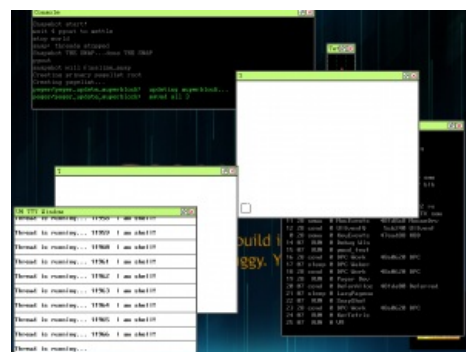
Shapebt

Shapebt start?
wait 4 ppset to mobile
stop world
swap: threads stopped
Shapebt THE SWAP... done THE SWAP
ppset
shapebt will flexible_easy
Creating primary pagelist root
Creating pagelist...
pagerfpage_update_mapeblock?: updating mapeblock
pagerfpage_update_mapeblock?: added all 2

T

T

T

SM TTY Window

Thread is running... 11959 I am alive!
Thread is running... 11959 I am alive!
Thread is running... 11960 I am alive!
Thread is running... 11961 I am alive!
Thread is running... 11962 I am alive!
Thread is running... 11963 I am alive!
Thread is running... 11964 I am alive!
Thread is running... 11965 I am alive!
Thread is running... 11966 I am alive!
Thread is running...

build i
ggy. Y

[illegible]